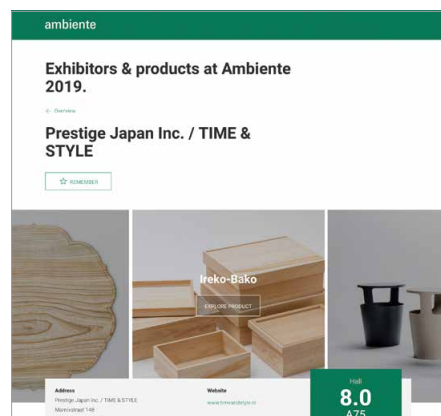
ambiente

Exhibitors & products at Ambiente 2019.

← Overview

Prestige Japan Inc. / TIME & STYLE

☆ REMEMBER

Ireko-Bako

EXPLORE PRODUCT

Address
Prestige Japan Inc. / TIME & STYLE
Minervastraat 14B

Website
www.timeandstyle.jp

Hall
8.0
A75